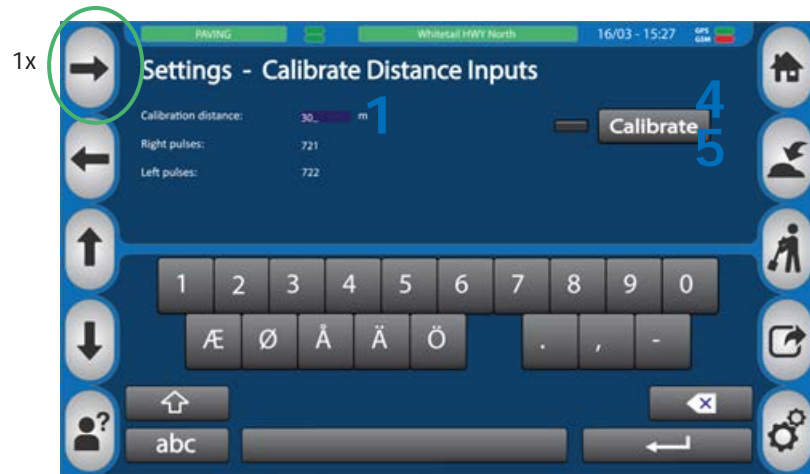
1x

PAVING | Whitetail HWY North | 16/03 - 15:27 GPS GSM

Settings - Calibrate Distance Inputs

Calibration distance: 30_ m 1

Right pulses: 721

Left pulses: 722

4
Calibrate
5

1 2 3 4 5 6 7 8 9 0

Æ Ø Å Ä Ö . , -

abc